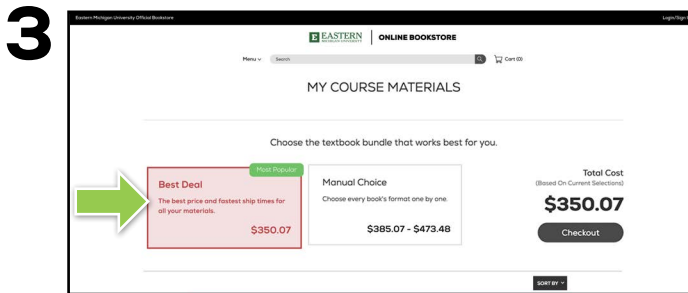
3

Eastern Michigan University Official Bookstore

Login/Sign

E EASTERN MICHIGAN UNIVERSITY | ONLINE BOOKSTORE

Menu ∨ Search

Cart (0)

MY COURSE MATERIALS

Choose the textbook bundle that works best for you.

Most Popular

Best Deal

The best price and fastest ship times for all your materials.

$350.07

Manual Choice

Choose every book's format one by one.

$385.07 - $473.48

Total Cost

(Based On Current Selections)

$350.07

Checkout

SORT BY ∨